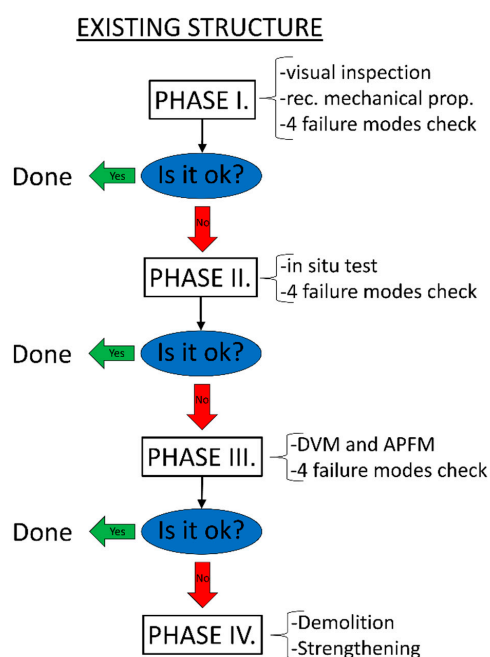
EXISTING STRUCTURE

PHASE I.

-visual inspection
-rec. mechanical prop.
-4 failure modes check

Done

Yes

Is it ok?

No

PHASE II.

-in situ test
-4 failure modes check

Done

Yes

Is it ok?

No

PHASE III.

-DVM and APFM
-4 failure modes check

Done

Yes

Is it ok?

No

PHASE IV.

-Demolition
-Strengthening